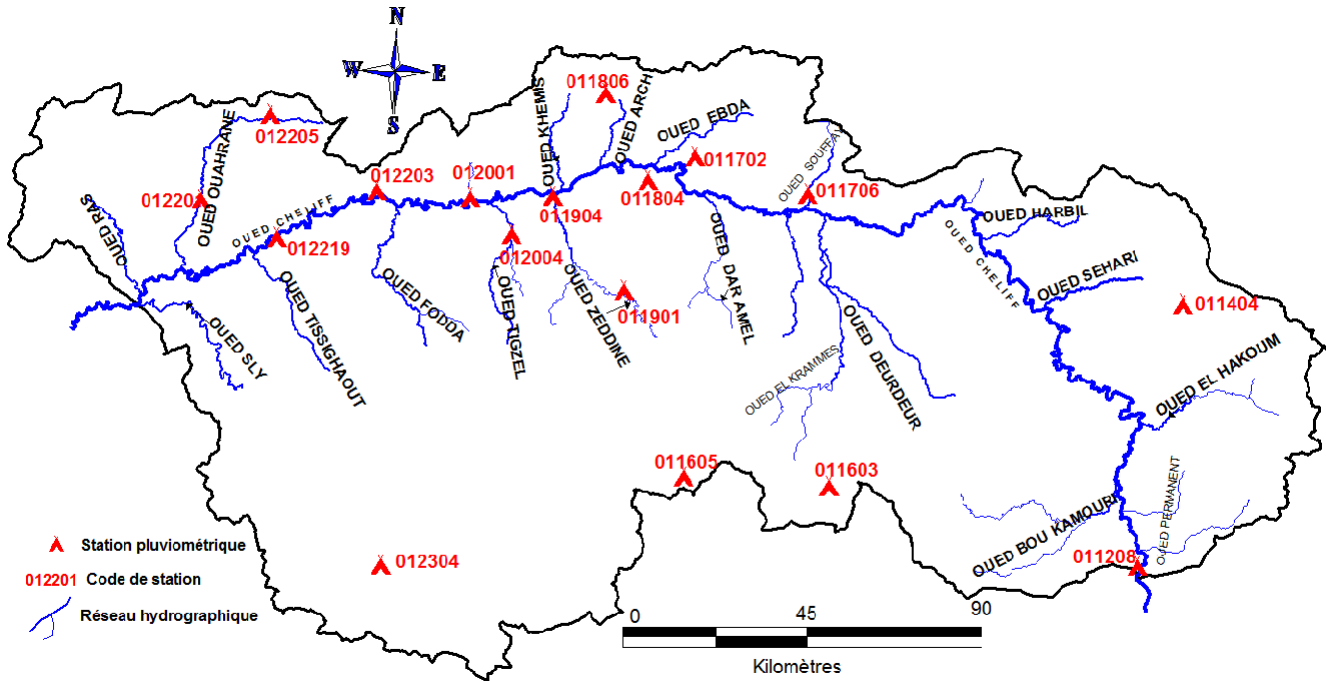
N
W
E
S

011806
OUED ARCH
OUED KHEMIS
OUED EBDA
012205
OUED OUAHRANE
012203
012001
011702
OUED SOUFFAY
01220
OUED CHELIFF
011904
011804
011706
OUED RAS
012219
OUED HARBIL
012004
OUED DAR AMEL
OUED CHELIFF
OUED FODDA
OUED TIGZEL
OUED ZEDDINE
011901
OUED SEHARI
011404
OUED SLY
OUED TISSIGHAOUT
OUED DEURDEUR
OUED EL KRAMMES
OUED EL HAKOUM
011605
011603
OUED PERMANENT
OUED BOU KAMOURI
Station pluviométrique
012201 Code de station
012304
011208
Réseau hydrographique
0
45
90
Kilomètres